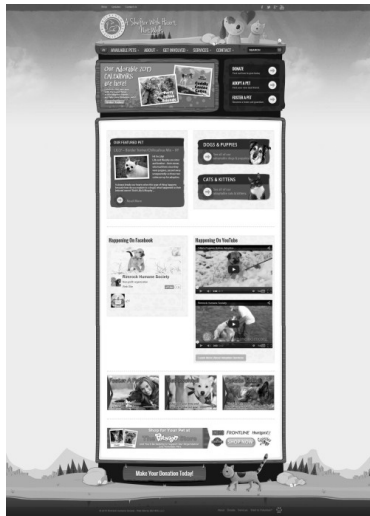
A Shelter With Heart

AVAILABLE PETS
ABOUT
GET INVOLVED
SERVICES
CONTACT

Our Adorable 2013 CALENDARS are here!

DONATE
ADOPT A PET
FOSTER A PET

OUR FEATURED PET

DOGS & PUPPIES

CATS & KITTENS

Happening On Facebook

Rescue Humane Society

Happening On YouTube

Shop for Your Pet at Bosley's

FRONTLINE

SHOP NOW

Make Your Donation Today!